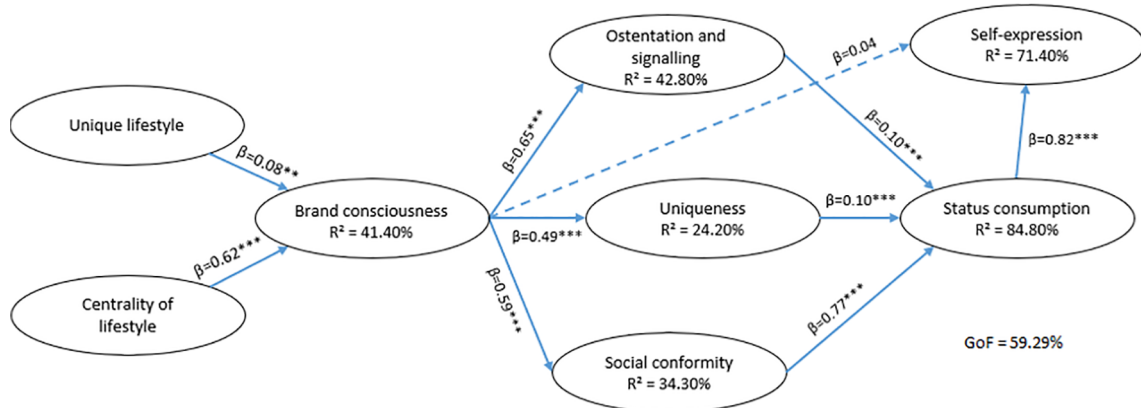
Unique lifestyle

β=0.08**

Centrality of lifestyle

β=0.62***

Brand consciousness
R² = 41.40%

β=0.65***

β=0.49***

β=0.59***

Ostentation and signalling
R² = 42.80%

Uniqueness
R² = 24.20%

Social conformity
R² = 34.30%

β=0.04

β=0.10***

β=0.10***

β=0.77***

Self-expression
R² = 71.40%

β=0.82***

Status consumption
R² = 84.80%

GoF = 59.29%